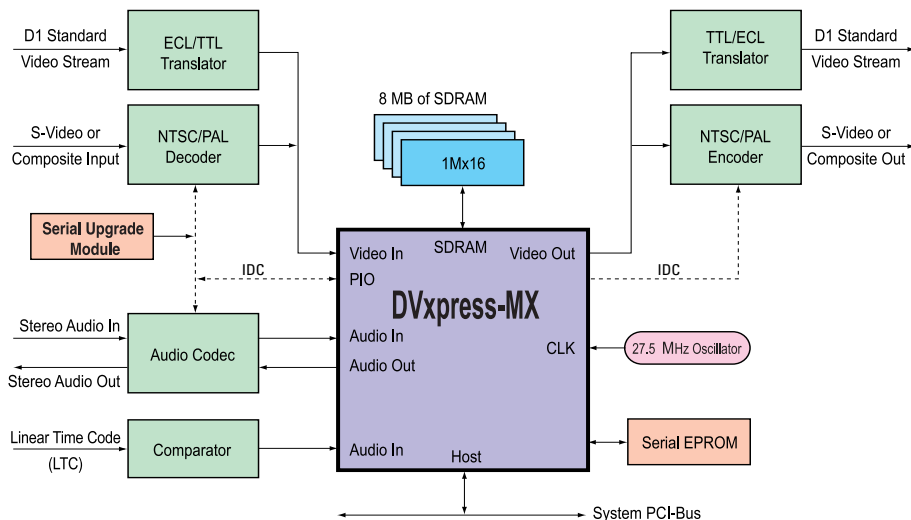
D1 Standard
Video Stream

ECL/TTL
Translator

S-Video or
Composite Input

NTSC/PAL
Decoder

Serial Upgrade
Module

8 MB of SDRAM

1Mx16

TTL/ECL
Translator

D1 Standard
Video Stream

NTSC/PAL
Encoder

S-Video or
Composite Out

IDC

Video In
PIO

SDRAM

Video Out

IDC

DVxpress-MX

Stereo Audio In

Audio Codec

Stereo Audio Out

Audio In

Audio Out

CLK

27.5 MHz Oscillator

Linear Time Code
(LTC)

Comparator

Audio In

Host

Serial EPROM

System PCI-Bus